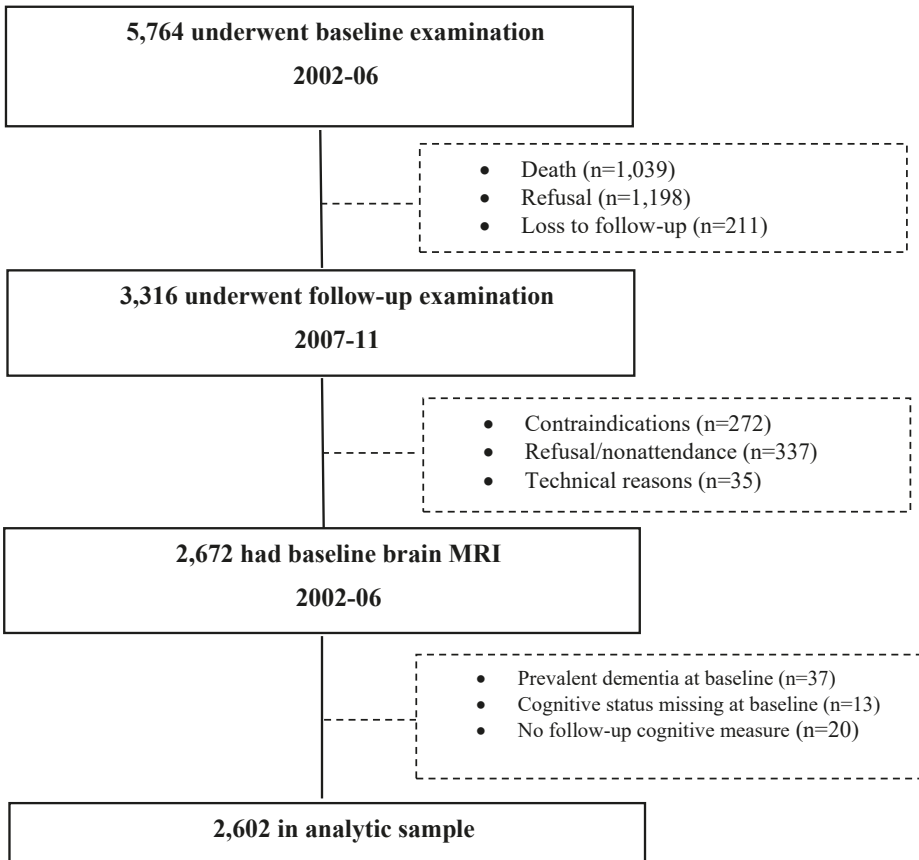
**5,764 underwent baseline examination**

**2002-06**

- Death (n=1,039)
- Refusal (n=1,198)
- Loss to follow-up (n=211)

**3,316 underwent follow-up examination**

**2007-11**

- Contraindications (n=272)
- Refusal/nonattendance (n=337)
- Technical reasons (n=35)

**2,672 had baseline brain MRI**

**2002-06**

- Prevalent dementia at baseline (n=37)
- Cognitive status missing at baseline (n=13)
- No follow-up cognitive measure (n=20)

**2,602 in analytic sample**